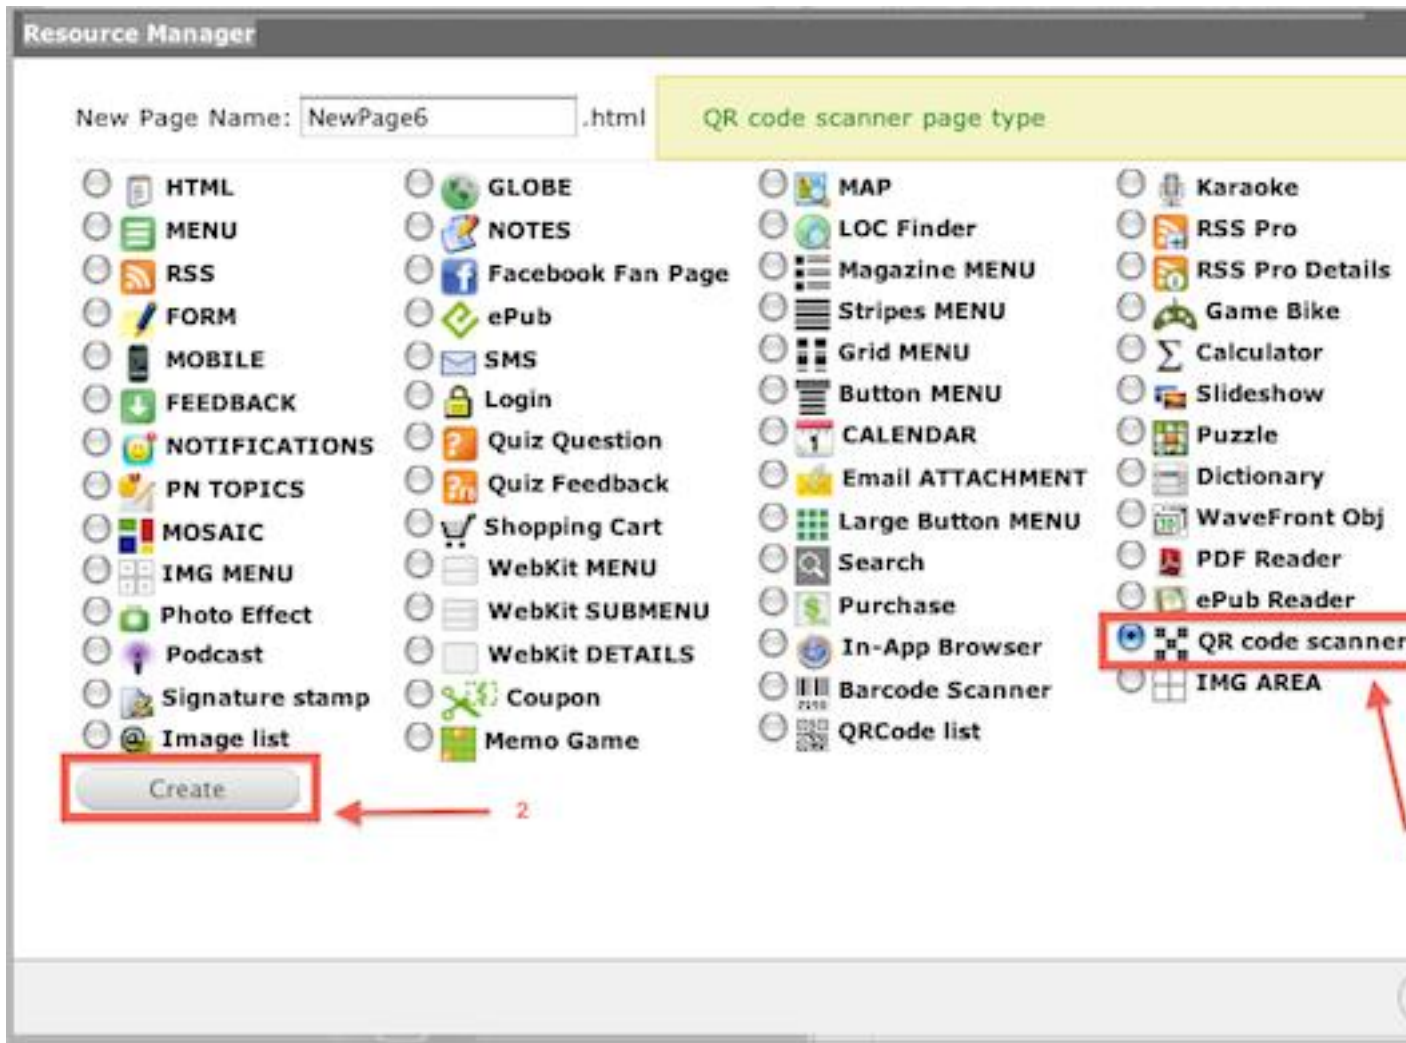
Resource Manager

New Page Name: NewPage6 .html

QR code scanner page type

HTML
MENU
RSS
FORM
MOBILE
FEEDBACK
NOTIFICATIONS
PN TOPICS
MOSAIC
IMG MENU
Photo Effect
Podcast
Signature stamp
Image list

GLOBE
NOTES
Facebook Fan Page
ePub
SMS
Login
Quiz Question
Quiz Feedback
Shopping Cart
WebKit MENU
WebKit SUBMENU
WebKit DETAILS
Coupon
Memo Game

MAP
LOC Finder
Magazine MENU
Stripes MENU
Grid MENU
Button MENU
CALENDAR
Email ATTACHMENT
Large Button MENU
Search
Purchase
In-App Browser
Barcode Scanner
QRCode list

Karaoke
RSS Pro
RSS Pro Details
Game Bike
Calculator
Slideshow
Puzzle
Dictionary
WaveFront Obj
PDF Reader
ePub Reader
QR code scanner
IMG AREA

Create

2